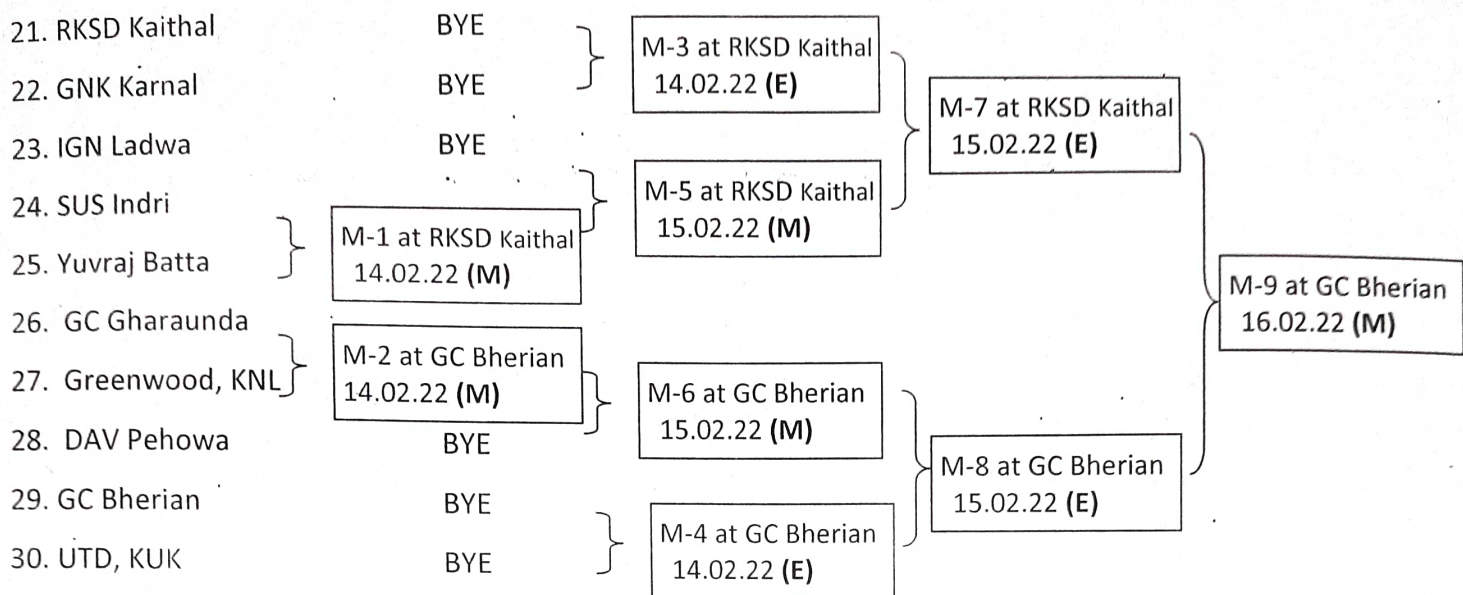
21. RKSD Kaithal BYE
22. GNK Karnal BYE
23. IGN Ladwa BYE
24. SUS Indri
25. Yuvraj Batta
26. GC Gharaunda
27. Greenwood, KNL
28. DAV Pehowa BYE
29. GC Bherian BYE
30. UTD, KUK BYE

M-3 at RKSD Kaithal 14.02.22 **(E)**

M-5 at RKSD Kaithal 15.02.22 **(M)**

M-1 at RKSD Kaithal 14.02.22 **(M)**

M-2 at GC Bherian 14.02.22 **(M)**

M-6 at GC Bherian 15.02.22 **(M)**

M-4 at GC Bherian 14.02.22 **(E)**

M-7 at RKSD Kaithal 15.02.22 **(E)**

M-8 at GC Bherian 15.02.22 **(E)**

M-9 at GC Bherian 16.02.22 **(M)**